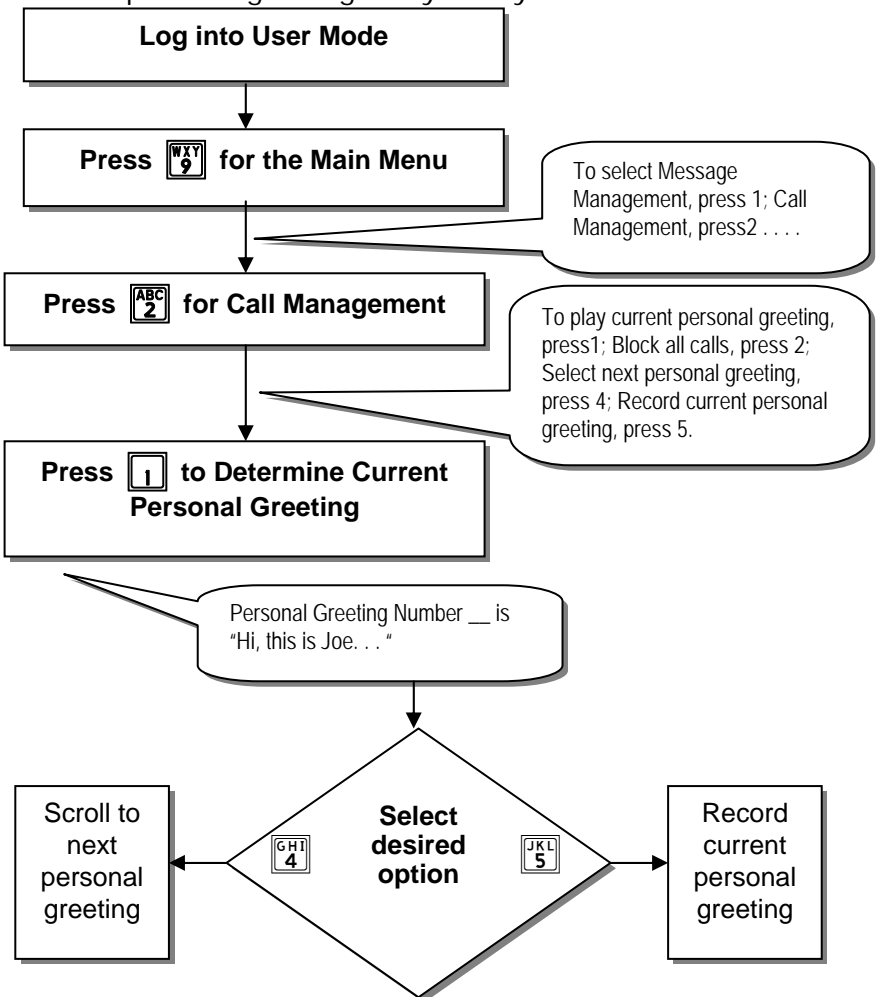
Log into User Mode

Press WXY 9 for the Main Menu

To select Message Management, press 1; Call Management, press2 . . . .

Press ABC 2 for Call Management

To play current personal greeting, press1; Block all calls, press 2; Select next personal greeting, press 4; Record current personal greeting, press 5.

Press 1 to Determine Current Personal Greeting

Personal Greeting Number __ is "Hi, this is Joe. . . "

Select desired option

GHI 4

JKL 5

Scroll to next personal greeting

Record current personal greeting